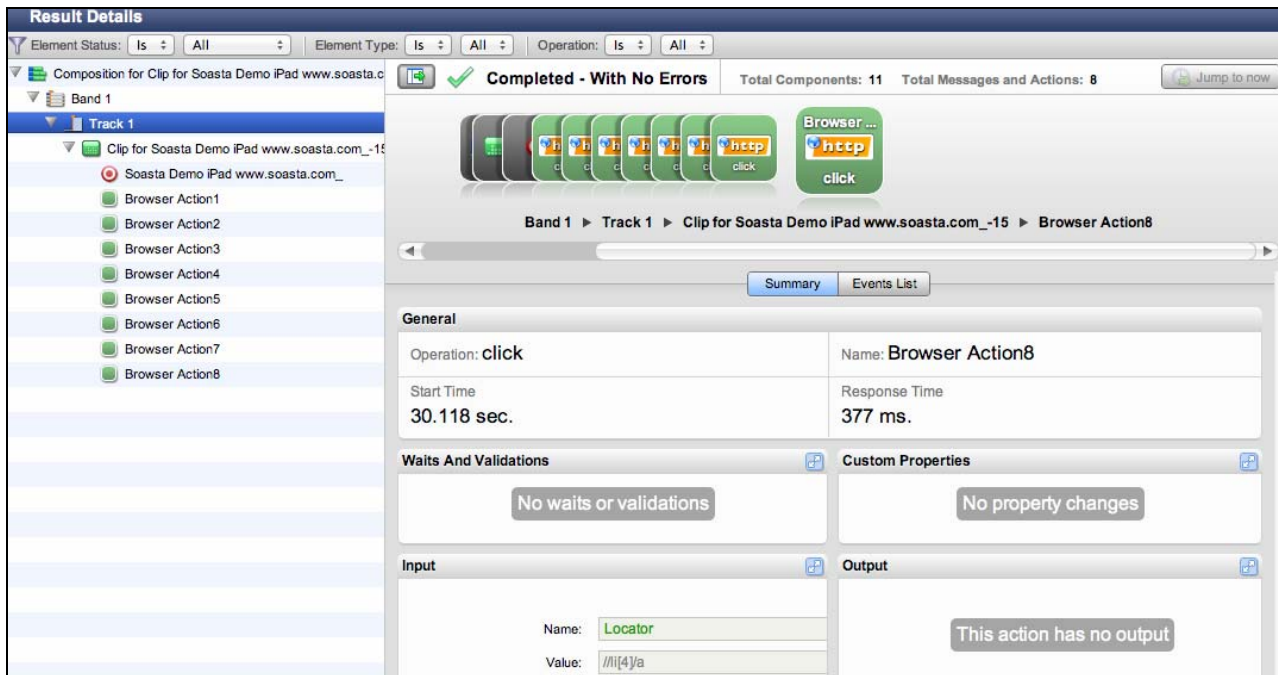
Result Details

Element Status: Is All Element Type: Is All Operation: Is All

Composition for Clip for Soasta Demo iPad www.soasta.c
Band 1
Track 1
Clip for Soasta Demo iPad www.soasta.com_-15
Soasta Demo iPad www.soasta.com_
Browser Action1
Browser Action2
Browser Action3
Browser Action4
Browser Action5
Browser Action6
Browser Action7
Browser Action8

Completed - With No Errors Total Components: 11 Total Messages and Actions: 8 Jump to now

http click

Browser ... http click

Band 1 ▸ Track 1 ▸ Clip for Soasta Demo iPad www.soasta.com_-15 ▸ Browser Action8

Summary Events List

General

Operation: click

Name: Browser Action8

Start Time
30.118 sec.

Response Time
377 ms.

Waits And Validations

No waits or validations

Custom Properties

No property changes

Input

Name: Locator
Value: //li[4]/a

Output

This action has no output